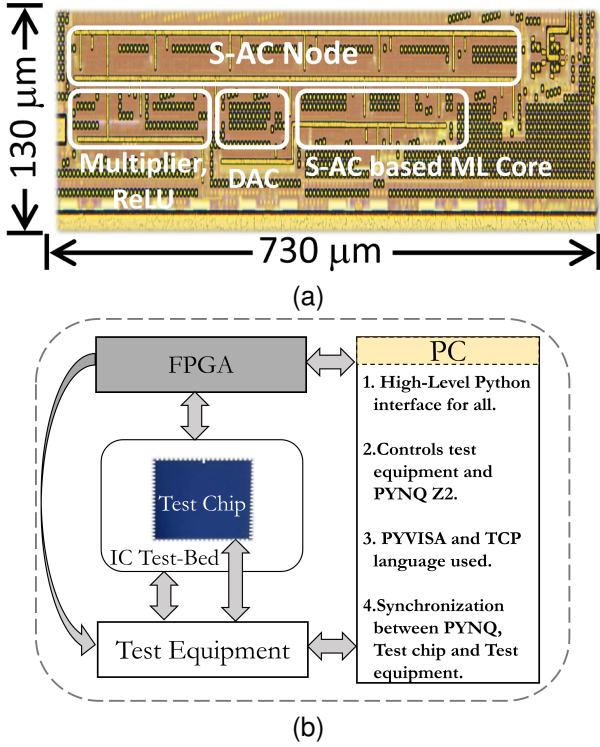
130 μm

S-AC Node

Multiplier, ReLU

DAC

S-AC based ML Core

730 μm

(a)

FPGA

PC

1. High-Level Python interface for all.

2.Controls test equipment and PYNQ Z2.

3. PYVISA and TCP language used.

4.Synchronization between PYNQ, Test chip and Test equipment.

Test Chip

IC Test-Bed

Test Equipment

(b)